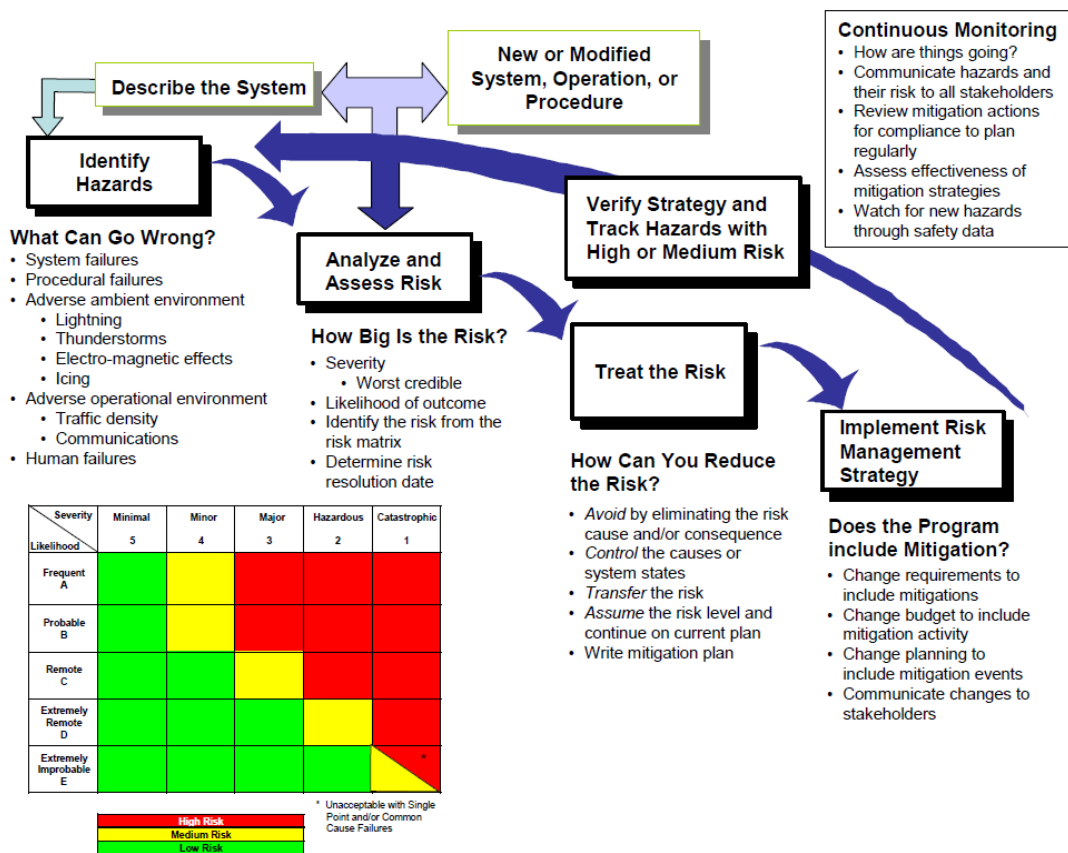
Continuous Monitoring
- How are things going?
- Communicate hazards and their risk to all stakeholders
- Review mitigation actions for compliance to plan regularly
- Assess effectiveness of mitigation strategies
- Watch for new hazards through safety data

Describe the System

New or Modified System, Operation, or Procedure

Identify Hazards

What Can Go Wrong?
- System failures
- Procedural failures
- Adverse ambient environment
  - Lightning
  - Thunderstorms
  - Electro-magnetic effects
  - Icing
- Adverse operational environment
  - Traffic density
  - Communications
- Human failures

Analyze and Assess Risk

How Big Is the Risk?
- Severity
  - Worst credible
- Likelihood of outcome
- Identify the risk from the risk matrix
- Determine risk resolution date

Verify Strategy and Track Hazards with High or Medium Risk

Treat the Risk

How Can You Reduce the Risk?
- *Avoid* by eliminating the risk cause and/or consequence
- *Control* the causes or system states
- *Transfer* the risk
- *Assume* the risk level and continue on current plan
- Write mitigation plan

Implement Risk Management Strategy

Does the Program include Mitigation?
- Change requirements to include mitigations
- Change budget to include mitigation activity
- Change planning to include mitigation events
- Communicate changes to stakeholders

| Severity / Likelihood | Minimal 5 | Minor 4 | Major 3 | Hazardous 2 | Catastrophic 1 |
|---|---|---|---|---|---|
| Frequent A | | | | | |
| Probable B | | | | | |
| Remote C | | | | | |
| Extremely Remote D | | | | | |
| Extremely Improbable E | | | | | * |

* Unacceptable with Single Point and/or Common Cause Failures

High Risk
Medium Risk
Low Risk